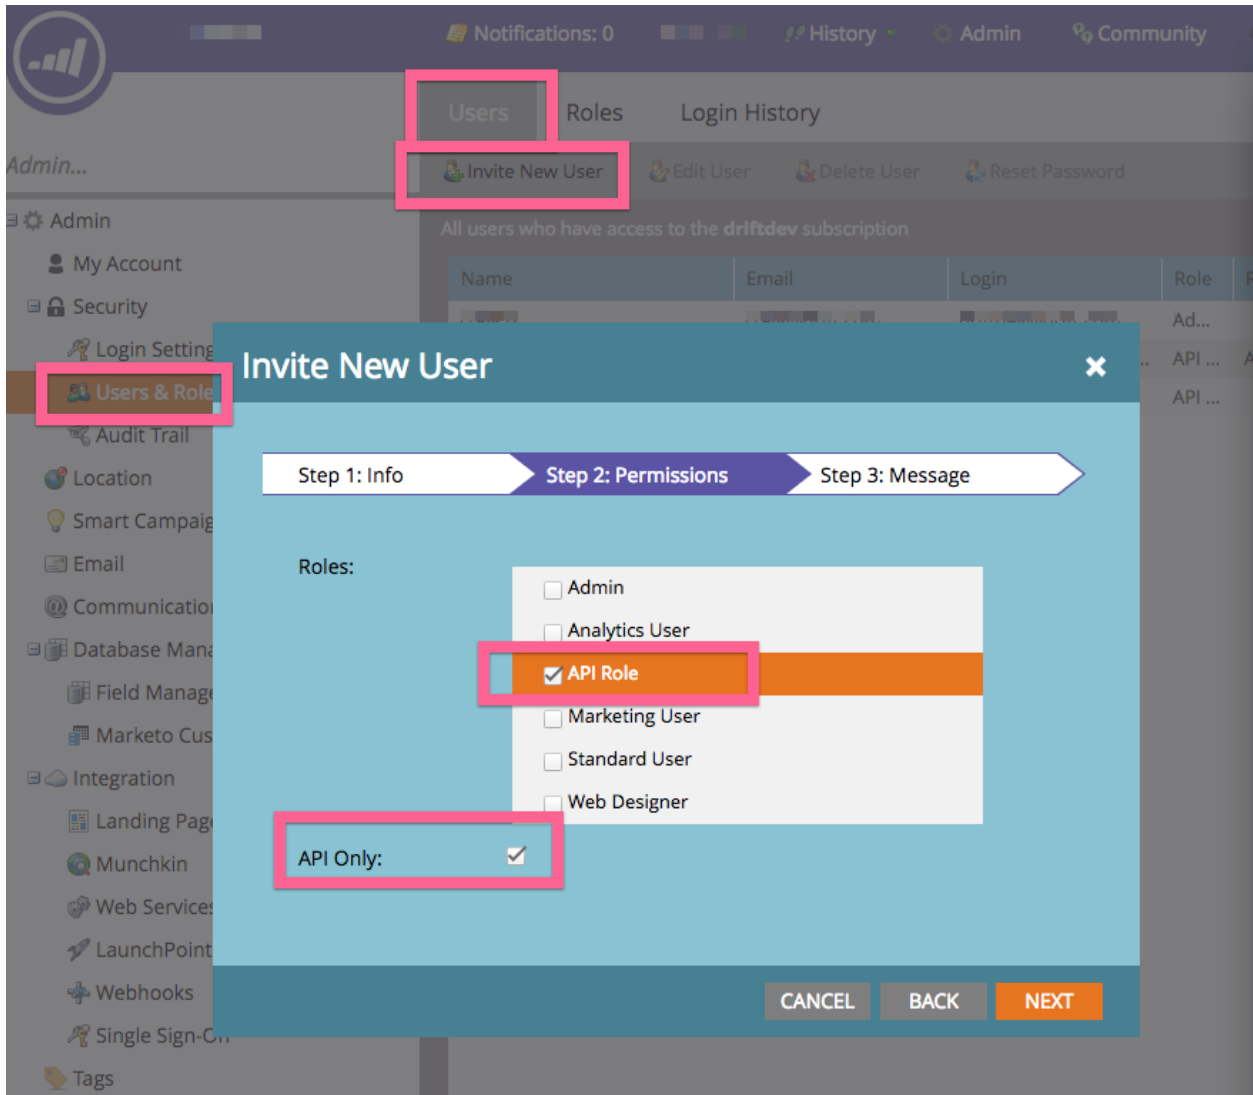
Notifications: 0
History
Admin
Community

Users
Roles
Login History

Invite New User
Edit User
Delete User
Reset Password

All users who have access to the driftdev subscription

| Name | Email | Login | Role |
|---|---|---|---|
| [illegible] | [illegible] | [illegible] | Ad... |
| | | | API ... |
| | | | API ... |

Admin...
Admin
My Account
Security
Login Setting
Users & Role
Audit Trail
Location
Smart Campaig
Email
Communicatio
Database Mana
Field Manage
Marketo Cus
Integration
Landing Pag
Munchkin
Web Service
LaunchPoint
Webhooks
Single Sign-On
Tags

Invite New User

Step 1: Info
Step 2: Permissions
Step 3: Message

Roles:
Admin
Analytics User
API Role
Marketing User
Standard User
Web Designer

API Only:

CANCEL
BACK
NEXT